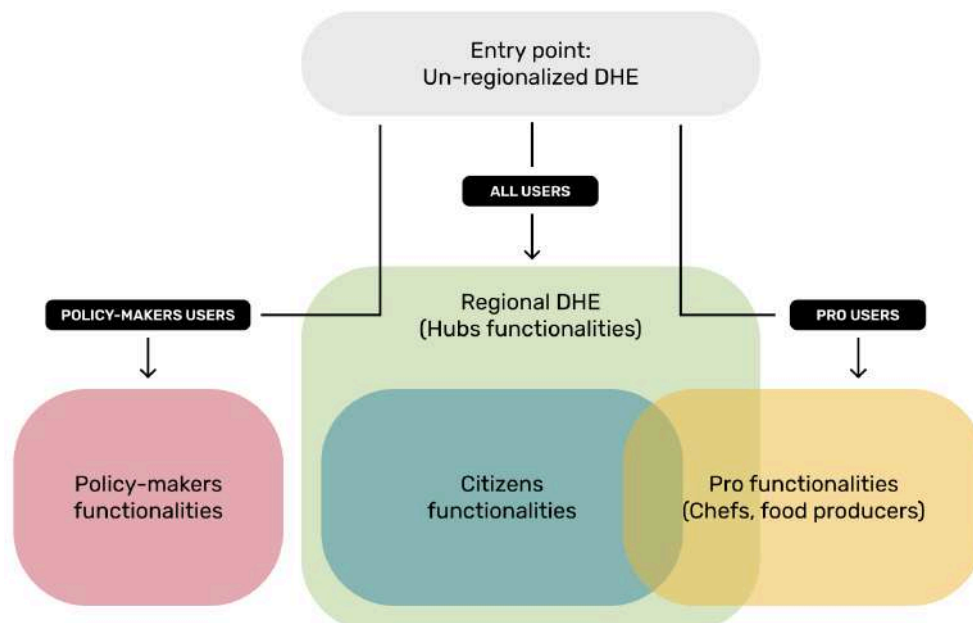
Entry point:
Un-regionalized DHE

ALL USERS

POLICY-MAKERS USERS

Regional DHE
(Hubs functionalities)

PRO USERS

Policy-makers functionalities

Citizens functionalities

Pro functionalities (Chefs, food producers)